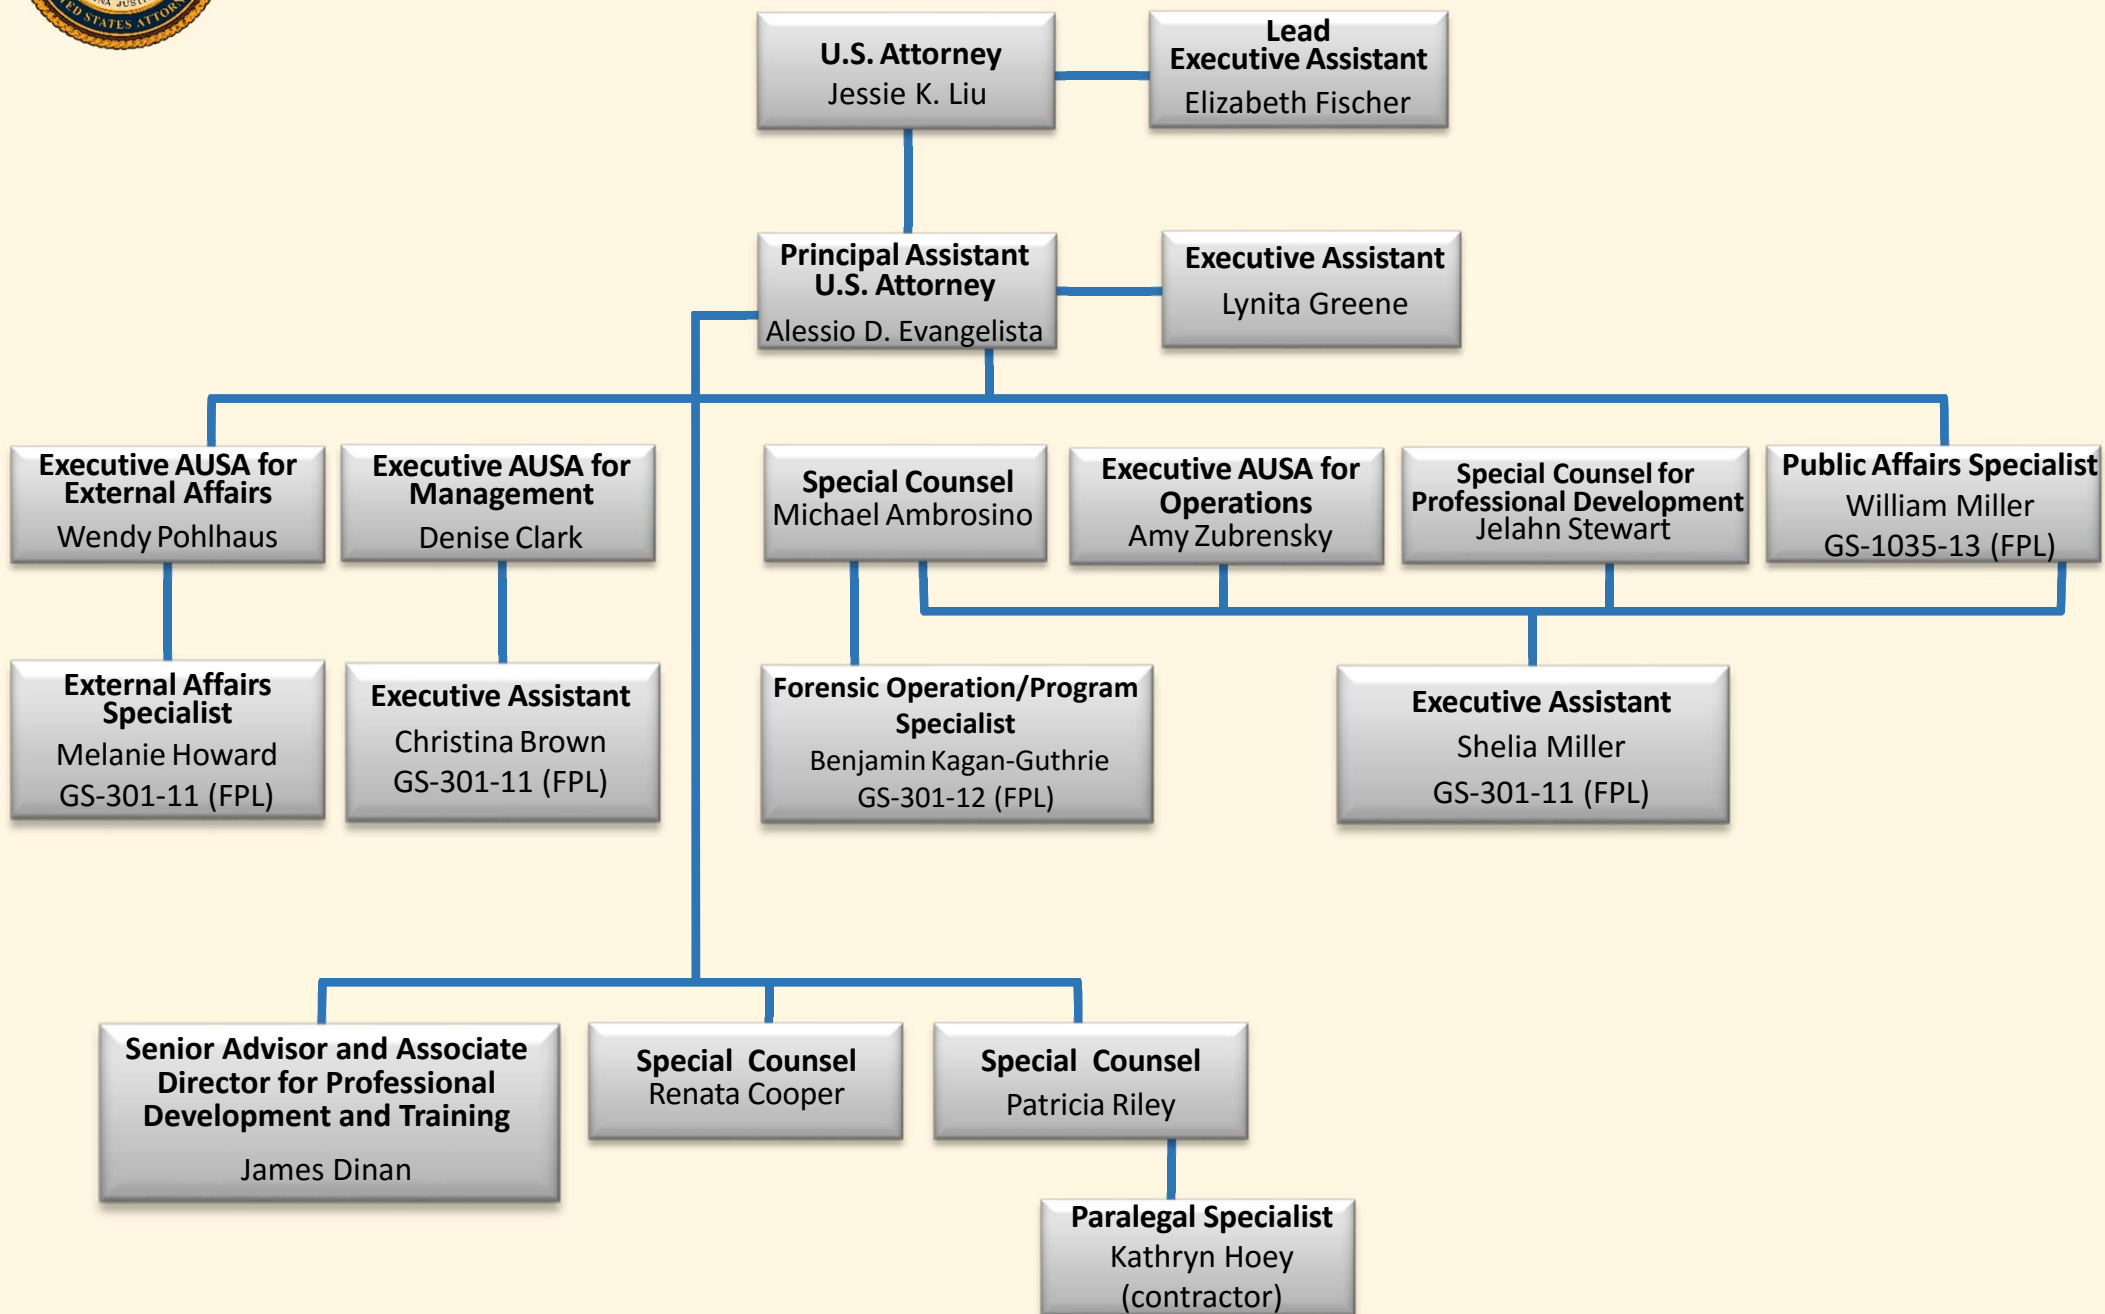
U.S. Attorney
Jessie K. Liu

Lead Executive Assistant
Elizabeth Fischer

Principal Assistant U.S. Attorney
Alessio D. Evangelista

Executive Assistant
Lynita Greene

Executive AUSA for External Affairs
Wendy Pohlhaus

Executive AUSA for Management
Denise Clark

Special Counsel
Michael Ambrosino

Executive AUSA for Operations
Amy Zubrensky

Special Counsel for Professional Development
Jelahn Stewart

Public Affairs Specialist
William Miller
GS-1035-13 (FPL)

External Affairs Specialist
Melanie Howard
GS-301-11 (FPL)

Executive Assistant
Christina Brown
GS-301-11 (FPL)

Forensic Operation/Program Specialist
Benjamin Kagan-Guthrie
GS-301-12 (FPL)

Executive Assistant
Shelia Miller
GS-301-11 (FPL)

Senior Advisor and Associate Director for Professional Development and Training
James Dinan

Special Counsel
Renata Cooper

Special Counsel
Patricia Riley

Paralegal Specialist
Kathryn Hoey
(contractor)